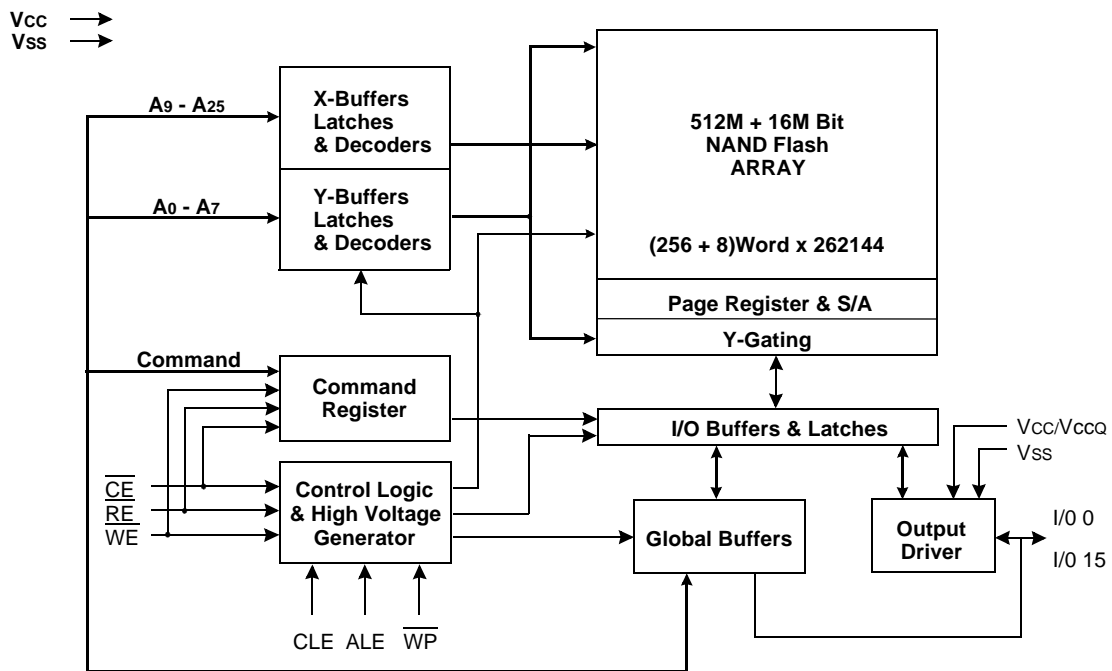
VCC
VSS

A9 - A25

X-Buffers Latches & Decoders

A0 - A7

Y-Buffers Latches & Decoders

512M + 16M Bit NAND Flash ARRAY

(256 + 8)Word x 262144

Page Register & S/A

Y-Gating

Command

Command Register

I/O Buffers & Latches

VCC/VCCQ

VSS

$\overline{CE}$
$\overline{RE}$
$\overline{WE}$

Control Logic & High Voltage Generator

Global Buffers

Output Driver

I/0 0

I/0 15

CLE ALE $\overline{WP}$